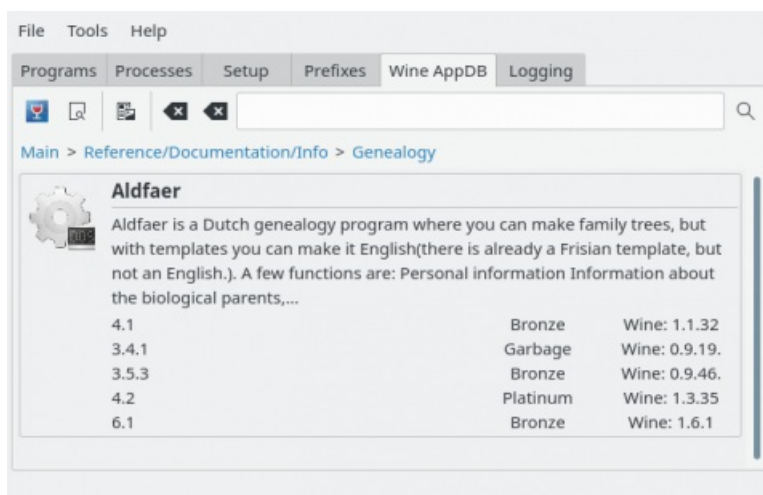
File Tools Help

Programs Processes Setup Prefixes Wine AppDB Logging

Main > Reference/Documentation/Info > Genealogy

Aldfaer

Aldfaer is a Dutch genealogy program where you can make family trees, but with templates you can make it English(there is already a Frisian template, but not an English.). A few functions are: Personal information Information about the biological parents,...

| | | |
|---|---|---|
| 4.1 | Bronze | Wine: 1.1.32 |
| 3.4.1 | Garbage | Wine: 0.9.19. |
| 3.5.3 | Bronze | Wine: 0.9.46. |
| 4.2 | Platinum | Wine: 1.3.35 |
| 6.1 | Bronze | Wine: 1.6.1 |